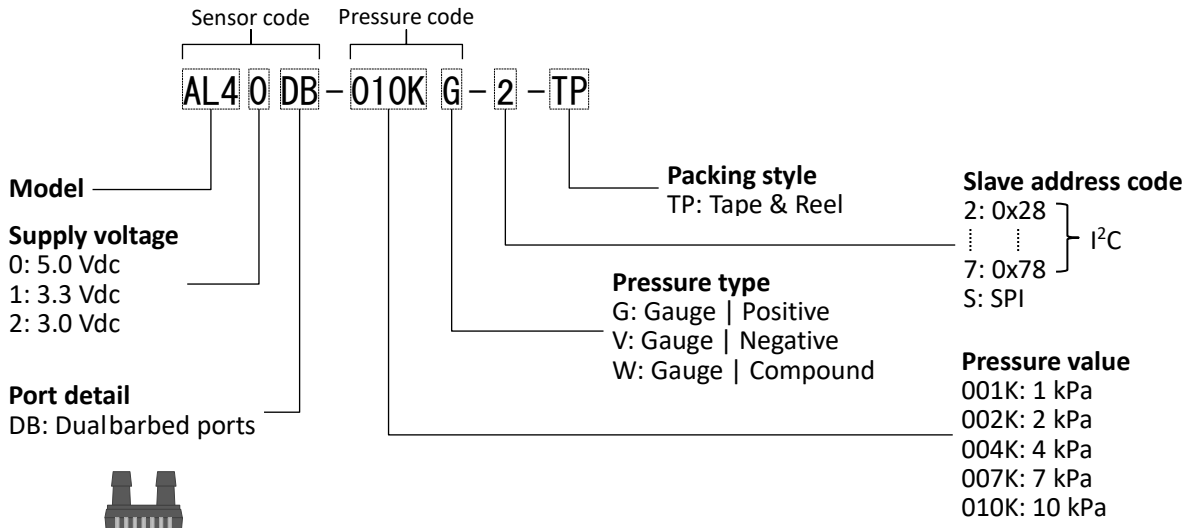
Sensor code Pressure code

AL4 0 DB – 010K G – 2 – TP

Model

Supply voltage
0: 5.0 Vdc
1: 3.3 Vdc
2: 3.0 Vdc

Port detail
DB: Dualbarbed ports

Packing style
TP: Tape & Reel

Pressure type
G: Gauge | Positive
V: Gauge | Negative
W: Gauge | Compound

Slave address code
2: 0x28
⋮ ⋮
7: 0x78
$I^2C$
S: SPI

Pressure value
001K: 1 kPa
002K: 2 kPa
004K: 4 kPa
007K: 7 kPa
010K: 10 kPa